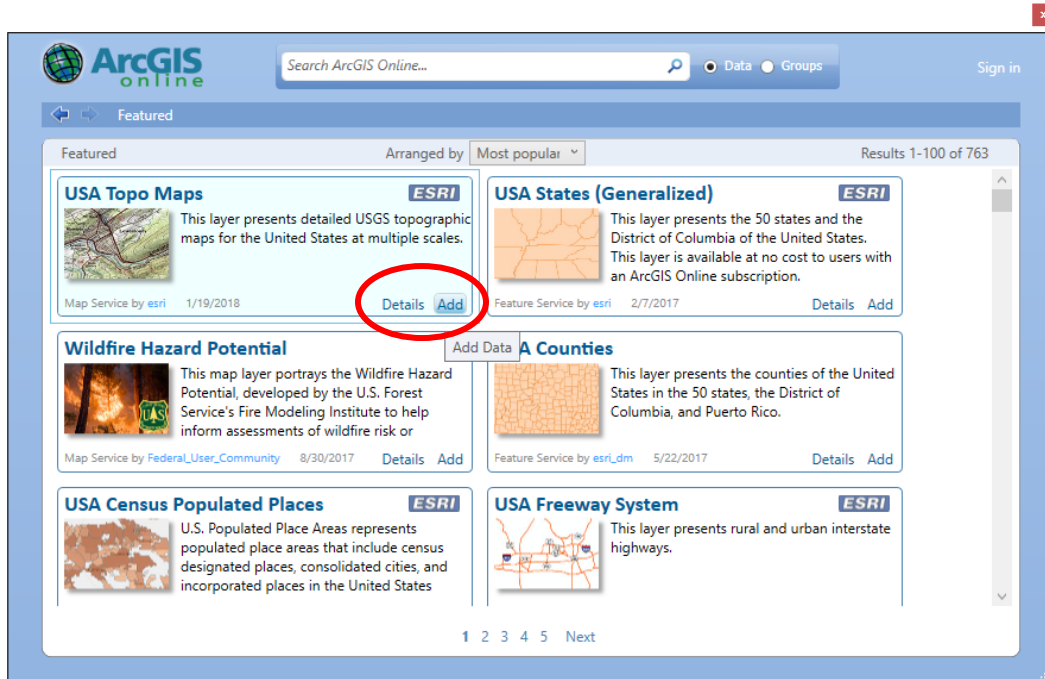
ArcGIS online

Search ArcGIS Online...

Data Groups

Sign in

Featured

Featured

Arranged by Most popular

Results 1-100 of 763

USA Topo Maps

ESRI

This layer presents detailed USGS topographic maps for the United States at multiple scales.

Map Service by esri 1/19/2018

Details Add

USA States (Generalized)

ESRI

This layer presents the 50 states and the District of Columbia of the United States. This layer is available at no cost to users with an ArcGIS Online subscription.

Feature Service by esri 2/7/2017

Details Add

Wildfire Hazard Potential

This map layer portrays the Wildfire Hazard Potential, developed by the U.S. Forest Service's Fire Modeling Institute to help inform assessments of wildfire risk or

Map Service by Federal_User_Community 8/30/2017

Details Add

Add Data

A Counties

This layer presents the counties of the United States in the 50 states, the District of Columbia, and Puerto Rico.

Feature Service by esri_dm 5/22/2017

Details Add

USA Census Populated Places

ESRI

U.S. Populated Place Areas represents populated place areas that include census designated places, consolidated cities, and incorporated places in the United States

USA Freeway System

ESRI

This layer presents rural and urban interstate highways.

1 2 3 4 5 Next